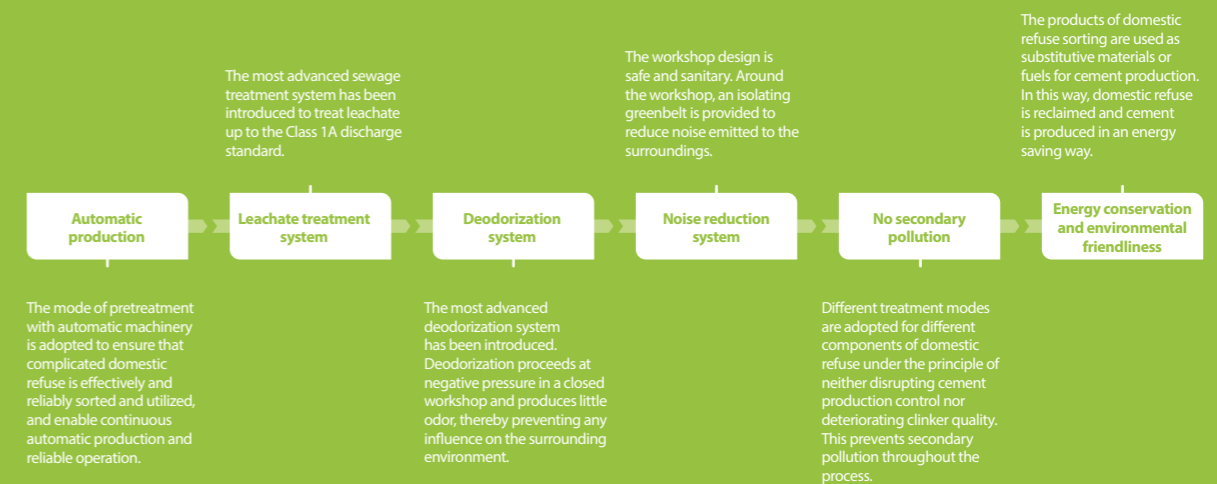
The most advanced sewage treatment system has been introduced to treat leachate up to the Class 1A discharge standard.

The workshop design is safe and sanitary. Around the workshop, an isolating greenbelt is provided to reduce noise emitted to the surroundings.

The products of domestic refuse sorting are used as substitutive materials or fuels for cement production. In this way, domestic refuse is reclaimed and cement is produced in an energy saving way.

Automatic production

Leachate treatment system

Deodorization system

Noise reduction system

No secondary pollution

Energy conservation and environmental friendliness

The mode of pretreatment with automatic machinery is adopted to ensure that complicated domestic refuse is effectively and reliably sorted and utilized, and enable continuous automatic production and reliable operation.

The most advanced deodorization system has been introduced. Deodorization proceeds at negative pressure in a closed workshop and produces little odor, thereby preventing any influence on the surrounding environment.

Different treatment modes are adopted for different components of domestic refuse under the principle of neither disrupting cement production control nor deteriorating clinker quality. This prevents secondary pollution throughout the process.